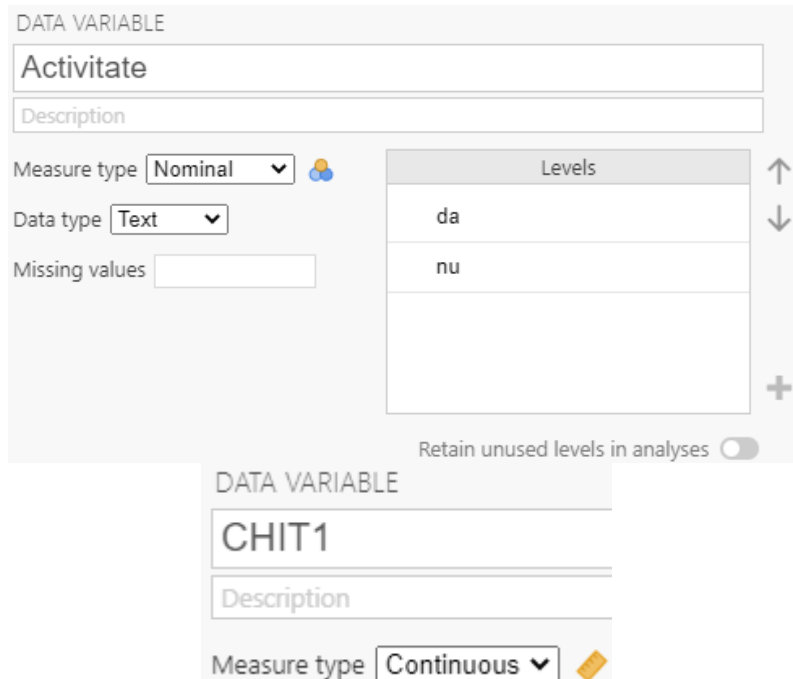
DATA VARIABLE

Activitate

Description

Measure type Nominal

Data type Text

Missing values

| Levels |
|---|
| da |
| nu |

Retain unused levels in analyses

DATA VARIABLE

CHIT1

Description

Measure type Continuous